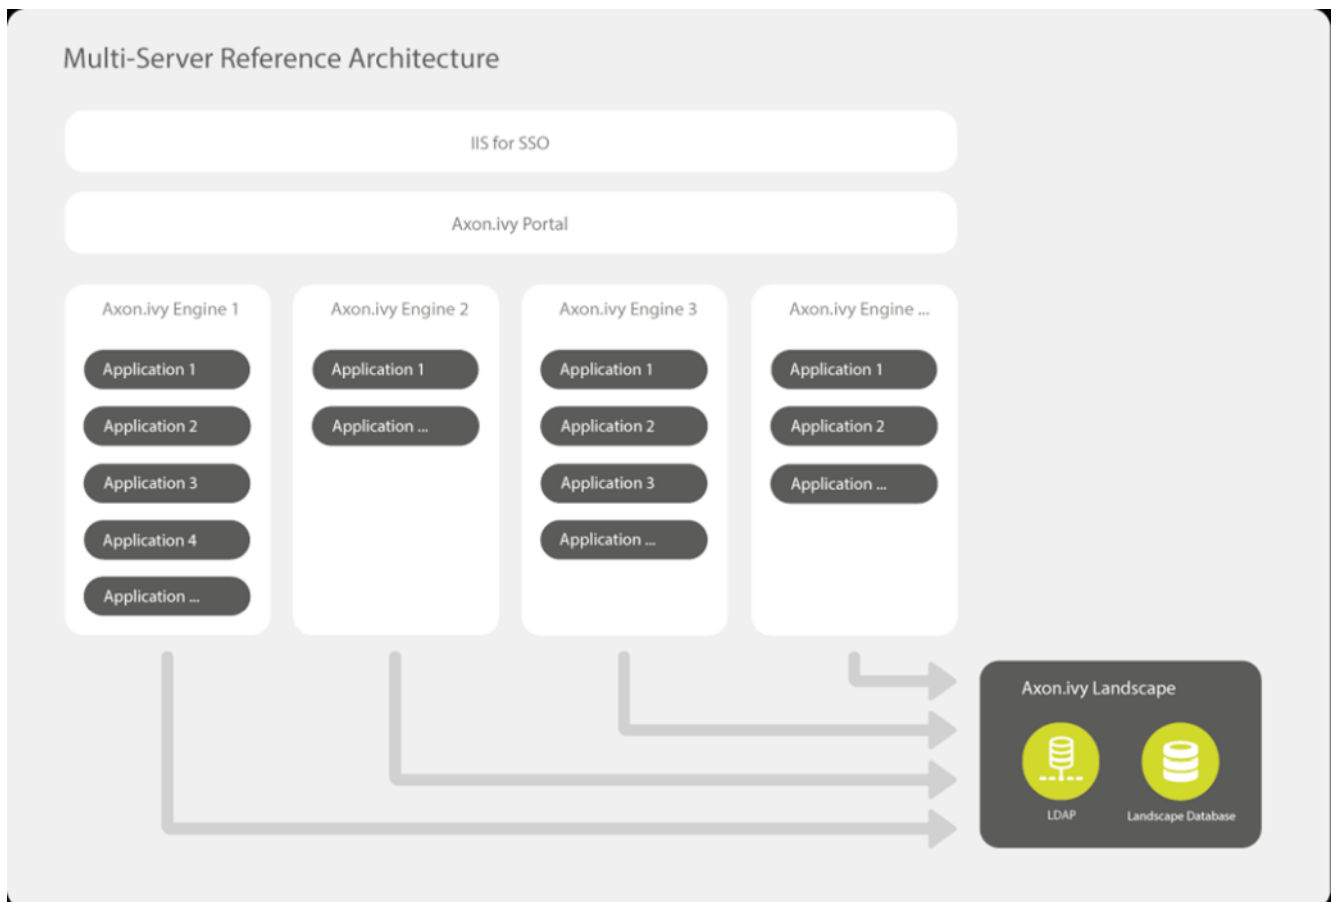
Multi-Server Reference Architecture

IIS for SSO

Axon.ivy Portal

Axon.ivy Engine 1

Application 1

Application 2

Application 3

Application 4

Application ...

Axon.ivy Engine 2

Application 1

Application ...

Axon.ivy Engine 3

Application 1

Application 2

Application 3

Application ...

Axon.ivy Engine ...

Application 1

Application 2

Application ...

Axon.ivy Landscape

LDAP

Landscape Database